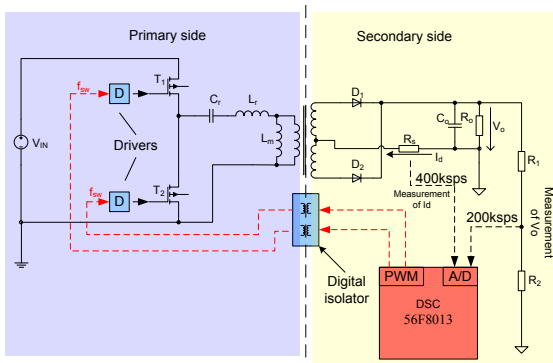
Primary side

Secondary side

$V_{IN}$

$f_{sw}$

D

$T_1$

Drivers

$f_{sw}$

D

$T_2$

$C_r$

$L_r$

$L_m$

$D_1$

$D_2$

$C_o$

$R_o$

$V_o$

$R_s$

$I_d$

400ksps

Measurement of Id

200ksps

$R_1$

$R_2$

Measurement of Vo

Digital isolator

PWM

A/D

DSC 56F8013